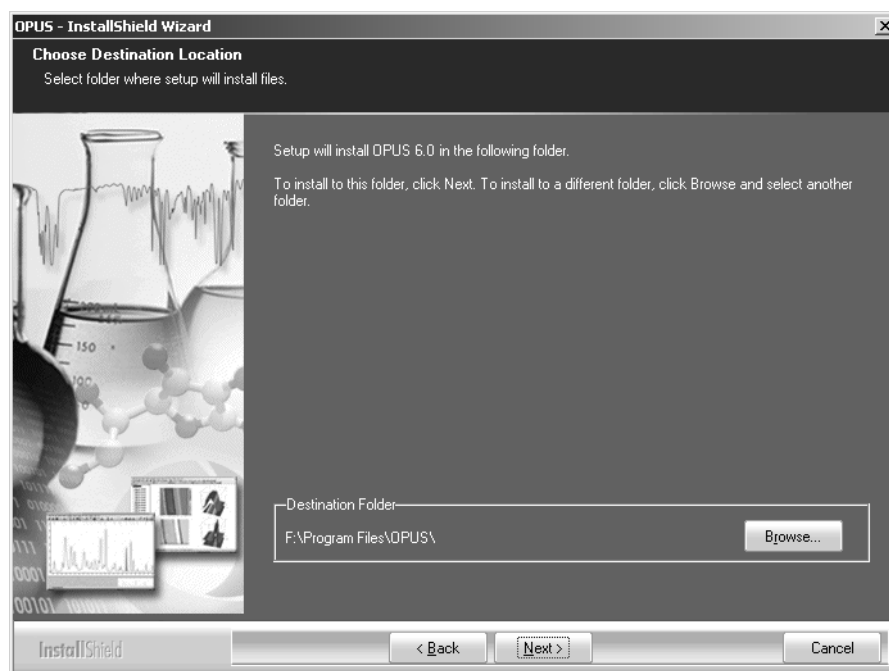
OPUS - InstallShield Wizard

Choose Destination Location

Select folder where setup will install files.

Setup will install OPUS 6.0 in the following folder.

To install to this folder, click Next. To install to a different folder, click Browse and select another folder.

Destination Folder

F:\Program Files\OPUS\

Browse...

InstallShield

< Back

Next >

Cancel